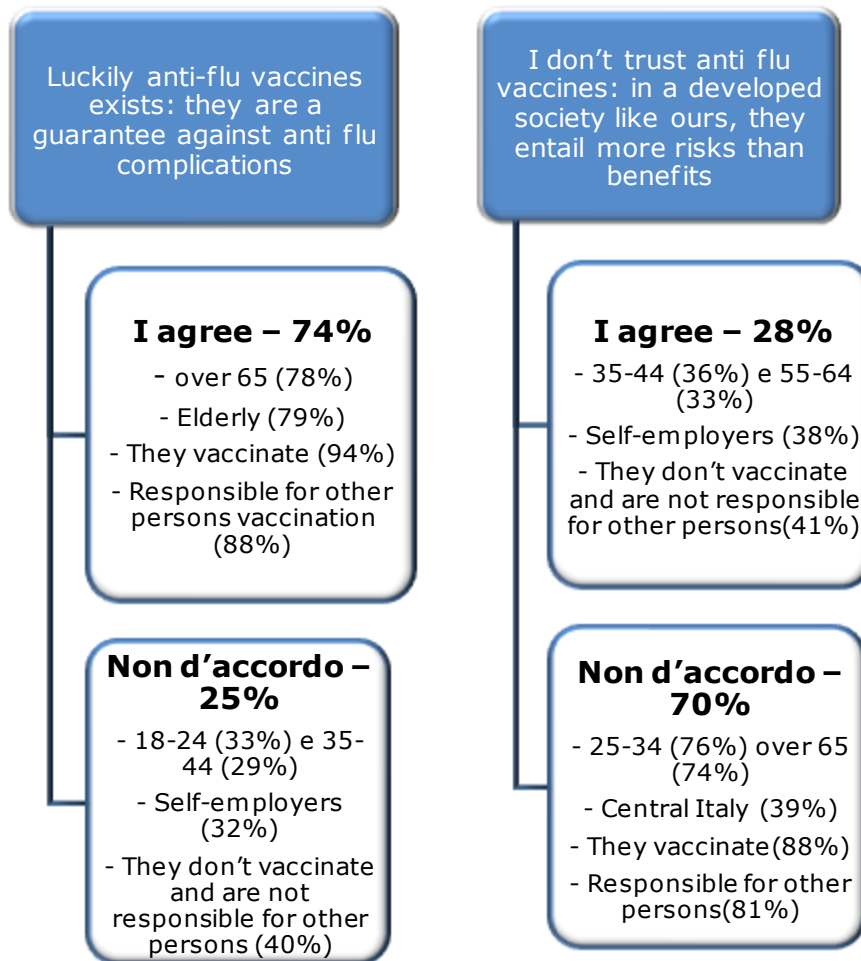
Luckily anti-flu vaccines exists: they are a guarantee against anti flu complications

I agree – 74%

- over 65 (78%)

- Elderly (79%)

- They vaccinate (94%)

- Responsible for other persons vaccination (88%)

Non d'accordo – 25%

- 18-24 (33%) e 35-44 (29%)

- Self-employers (32%)

- They don't vaccinate and are not responsible for other persons (40%)

I don't trust anti flu vaccines: in a developed society like ours, they entail more risks than benefits

I agree – 28%

- 35-44 (36%) e 55-64 (33%)

- Self-employers (38%)

- They don't vaccinate and are not responsible for other persons(41%)

Non d'accordo – 70%

- 25-34 (76%) over 65 (74%)

- Central Italy (39%)

- They vaccinate(88%)

- Responsible for other persons(81%)